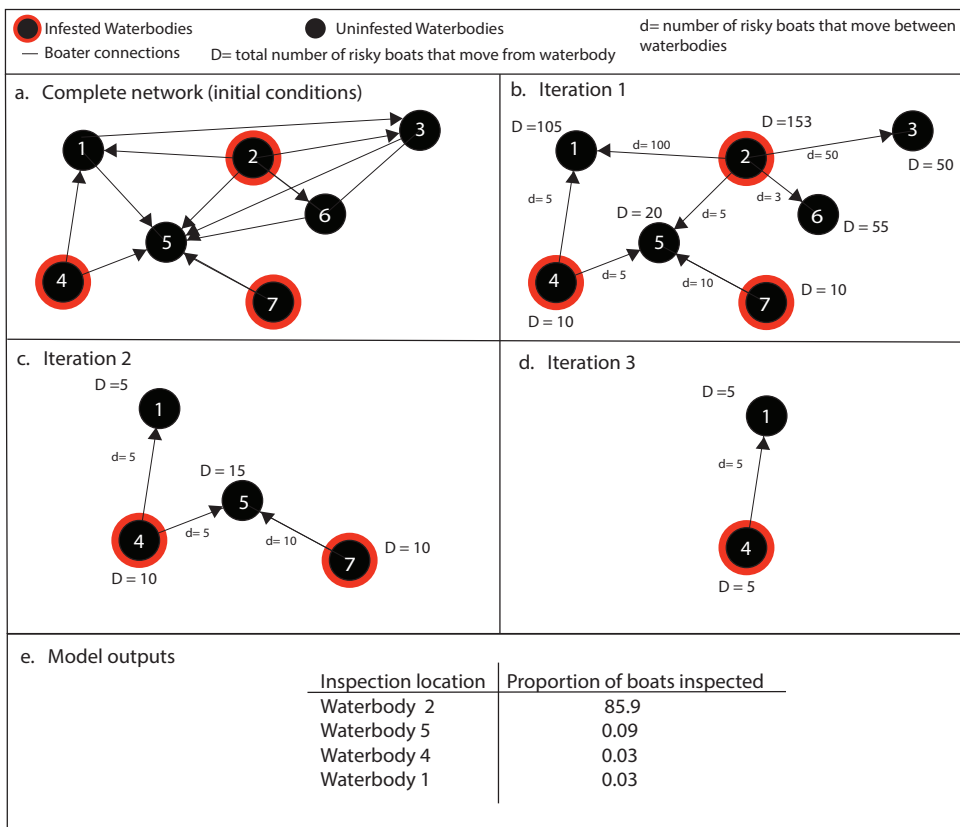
Infested Waterbodies
— Boater connections
Uninfested Waterbodies
D= total number of risky boats that move from waterbody
d= number of risky boats that move between waterbodies

a. Complete network (initial conditions)
1 2 3 4 5 6 7

b. Iteration 1
D =105
1
d= 100
D =153
2
d= 50
3
D = 50
d= 5
D = 20
d= 5
d= 3
6
D = 55
5
4
d= 5
d= 10
7
D = 10
D = 10

c. Iteration 2
D =5
1
d= 5
D = 15
5
4
d= 5
d= 10
7
D = 10
D = 10

d. Iteration 3
D =5
1
d= 5
4
D = 5

e. Model outputs

| Inspection location | Proportion of boats inspected |
|---|---|
| Waterbody 2 | 85.9 |
| Waterbody 5 | 0.09 |
| Waterbody 4 | 0.03 |
| Waterbody 1 | 0.03 |